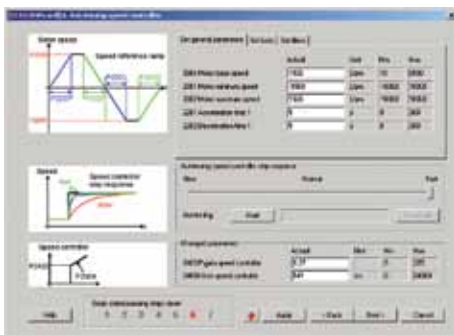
Motor speed

Speed reference ramp

Speed

Speed controller step response

Speed controller

Gen general parameters

2002 Motor base speed

2003 Motor minimum speed

2004 Motor maximum speed

2201 Acceleration time 1

2202 Deceleration time 1

Actual

Unit

Min

Max

1500

rpm

1000

rpm

1500

rpm

Autotuning speed controller step response

Slow

Normal

Fast

Autotuning

Start

PI-loop parameters

2401 P gain speed controller

2402 I-time speed controller

Actual

Unit

Min

Max

Help

Drive commissioning steps done

1

2

3

4

5

6

7

Apply

< Back

Next >

Cancel